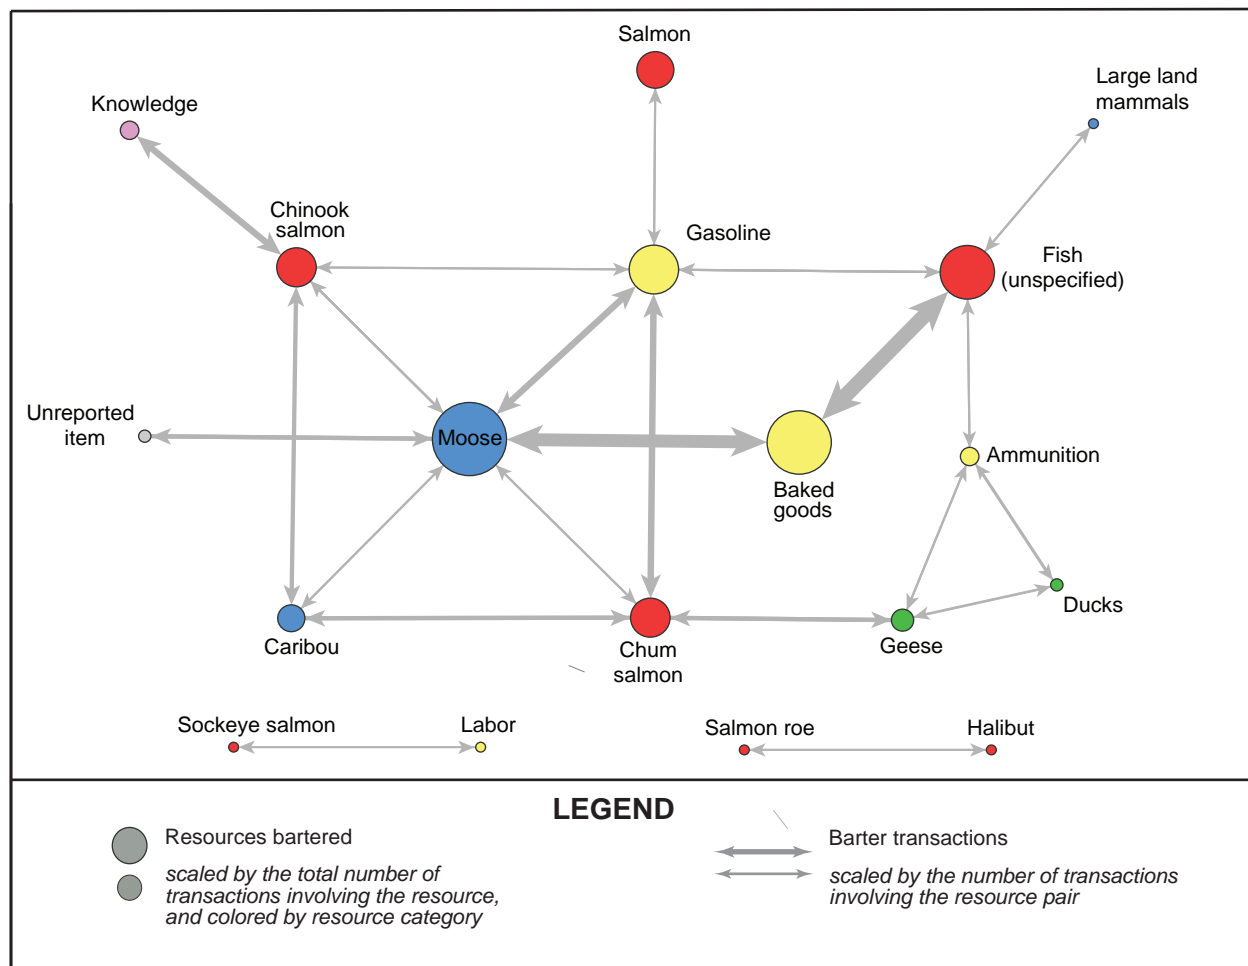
Salmon

Knowledge

Large land mammals

Chinook salmon

Gasoline

Fish (unspecified)

Unreported item

Moose

Baked goods

Ammunition

Caribou

Chum salmon

Geese

Ducks

Sockeye salmon

Labor

Salmon roe

Halibut

LEGEND

Resources bartered

*scaled by the total number of transactions involving the resource, and colored by resource category*

Barter transactions

*scaled by the number of transactions involving the resource pair*